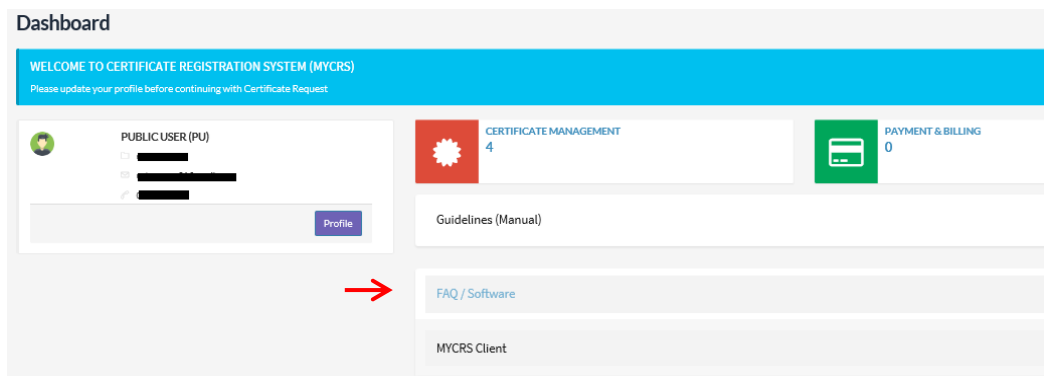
Dashboard

WELCOME TO CERTIFICATE REGISTRATION SYSTEM (MYCRS)
Please update your profile before continuing with Certificate Request

PUBLIC USER (PU)

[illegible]

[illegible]

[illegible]

Profile

CERTIFICATE MANAGEMENT
4

PAYMENT & BILLING
0

Guidelines (Manual)

FAQ / Software

MYCRS Client